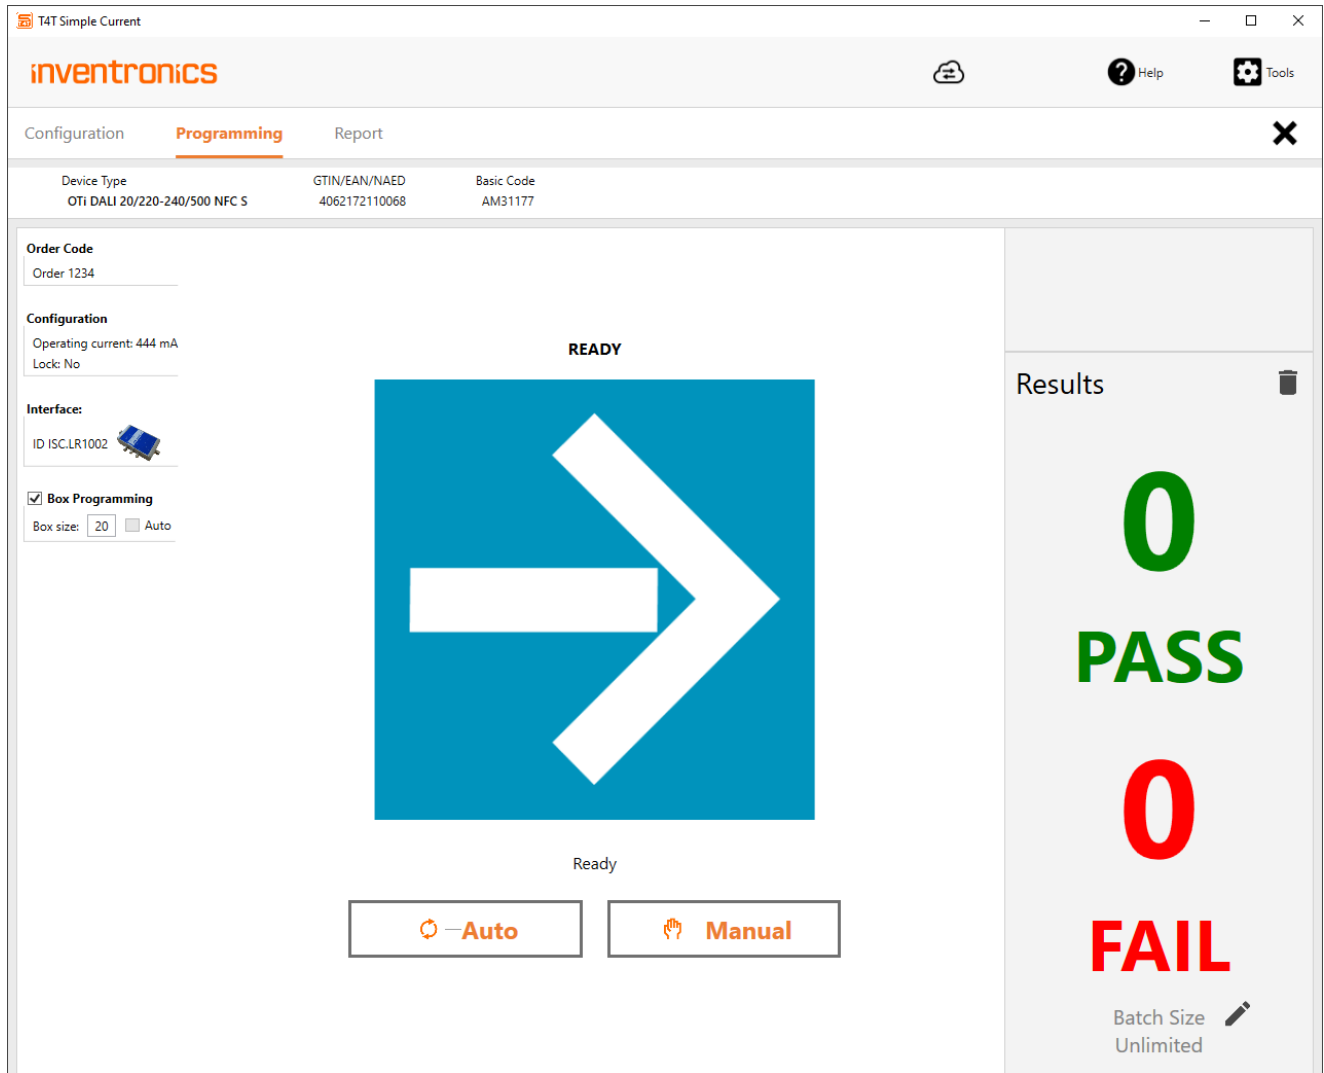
T4T Simple Current

inventronics

Help

Tools

Configuration Programming Report

Device Type
OTi DALI 20/220-240/500 NFC S

GTIN/EAN/NAED
4062172110068

Basic Code
AM31177

Order Code
Order 1234

Configuration
Operating current: 444 mA
Lock: No

Interface:
ID ISC.LR1002

Box Programming
Box size: 20 Auto

READY

Ready

Auto

Manual

Results

0

PASS

0

FAIL

Batch Size
Unlimited